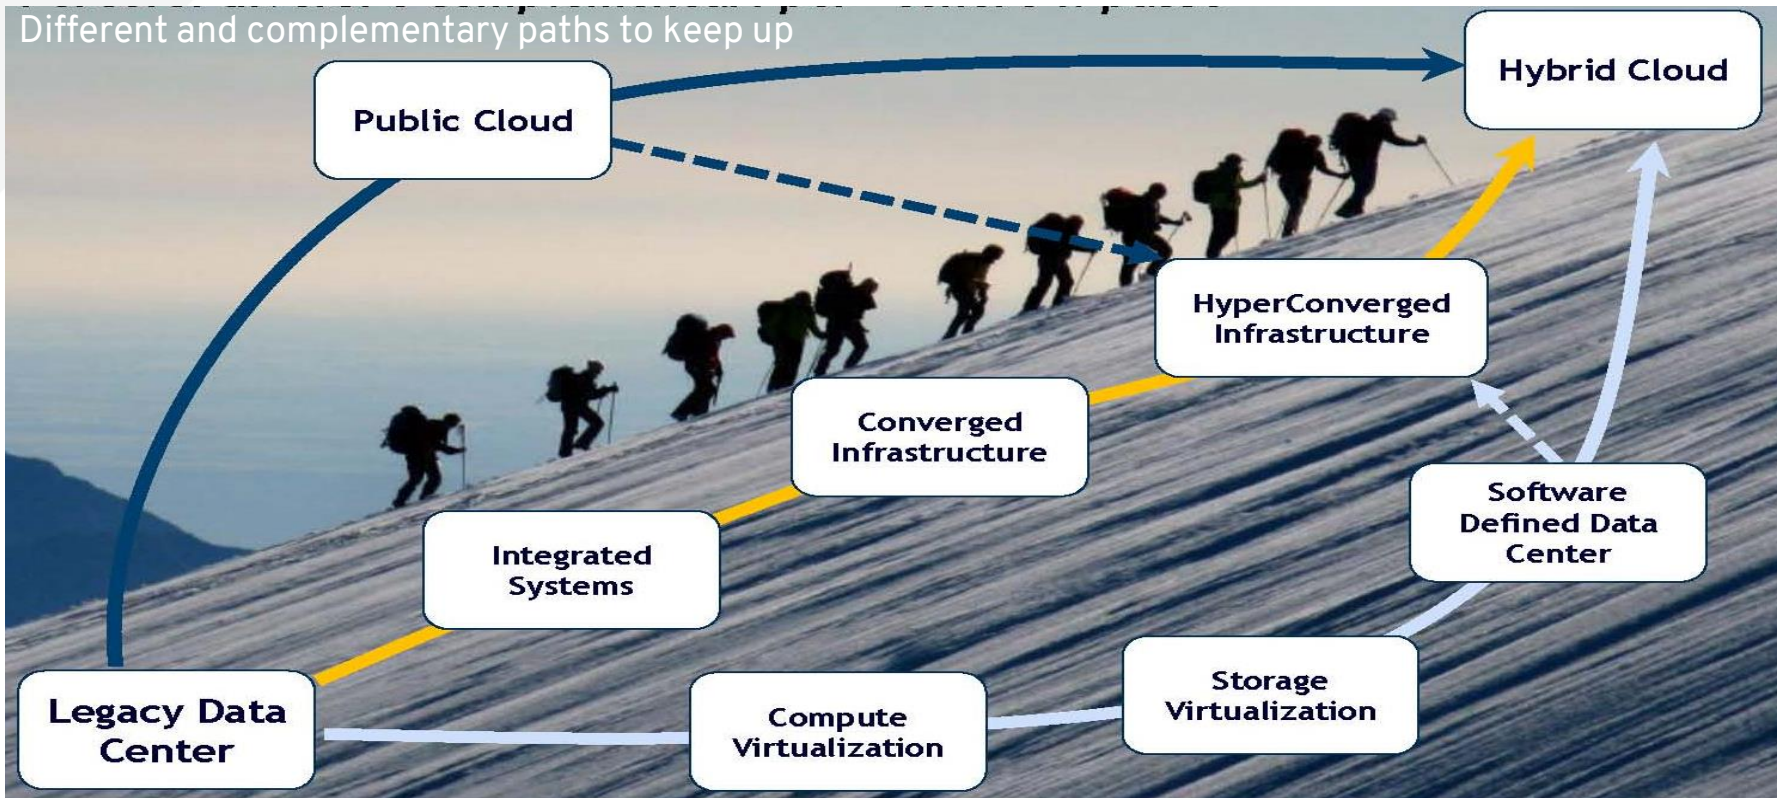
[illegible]
Different and complementary paths to keep up

Public Cloud

Hybrid Cloud

HyperConverged Infrastructure

Converged Infrastructure

Integrated Systems

Software Defined Data Center

Storage Virtualization

Compute Virtualization

Legacy Data Center